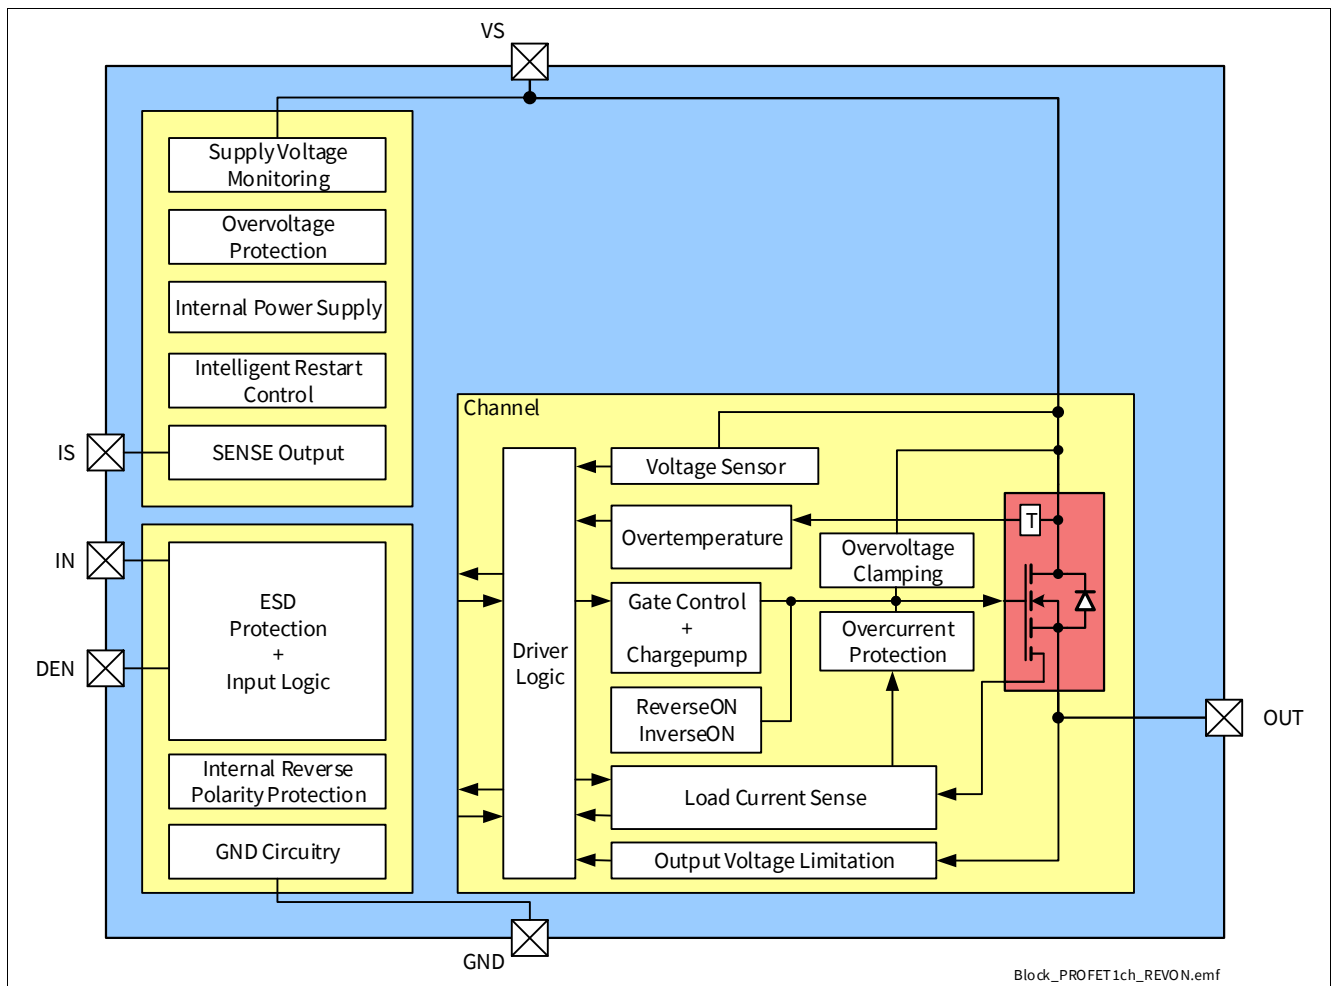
VS

Supply Voltage Monitoring

Overvoltage Protection

Internal Power Supply

Intelligent Restart Control

SENSE Output

IS

IN

DEN

ESD Protection + Input Logic

Internal Reverse Polarity Protection

GND Circuitry

Channel

Voltage Sensor

Overtemperature

T

Overvoltage Clamping

Driver Logic

Gate Control + Chargepump

Overcurrent Protection

ReverseON InverseON

OUT

Load Current Sense

Output Voltage Limitation

GND

Block_PROFET1ch_REVON.emf